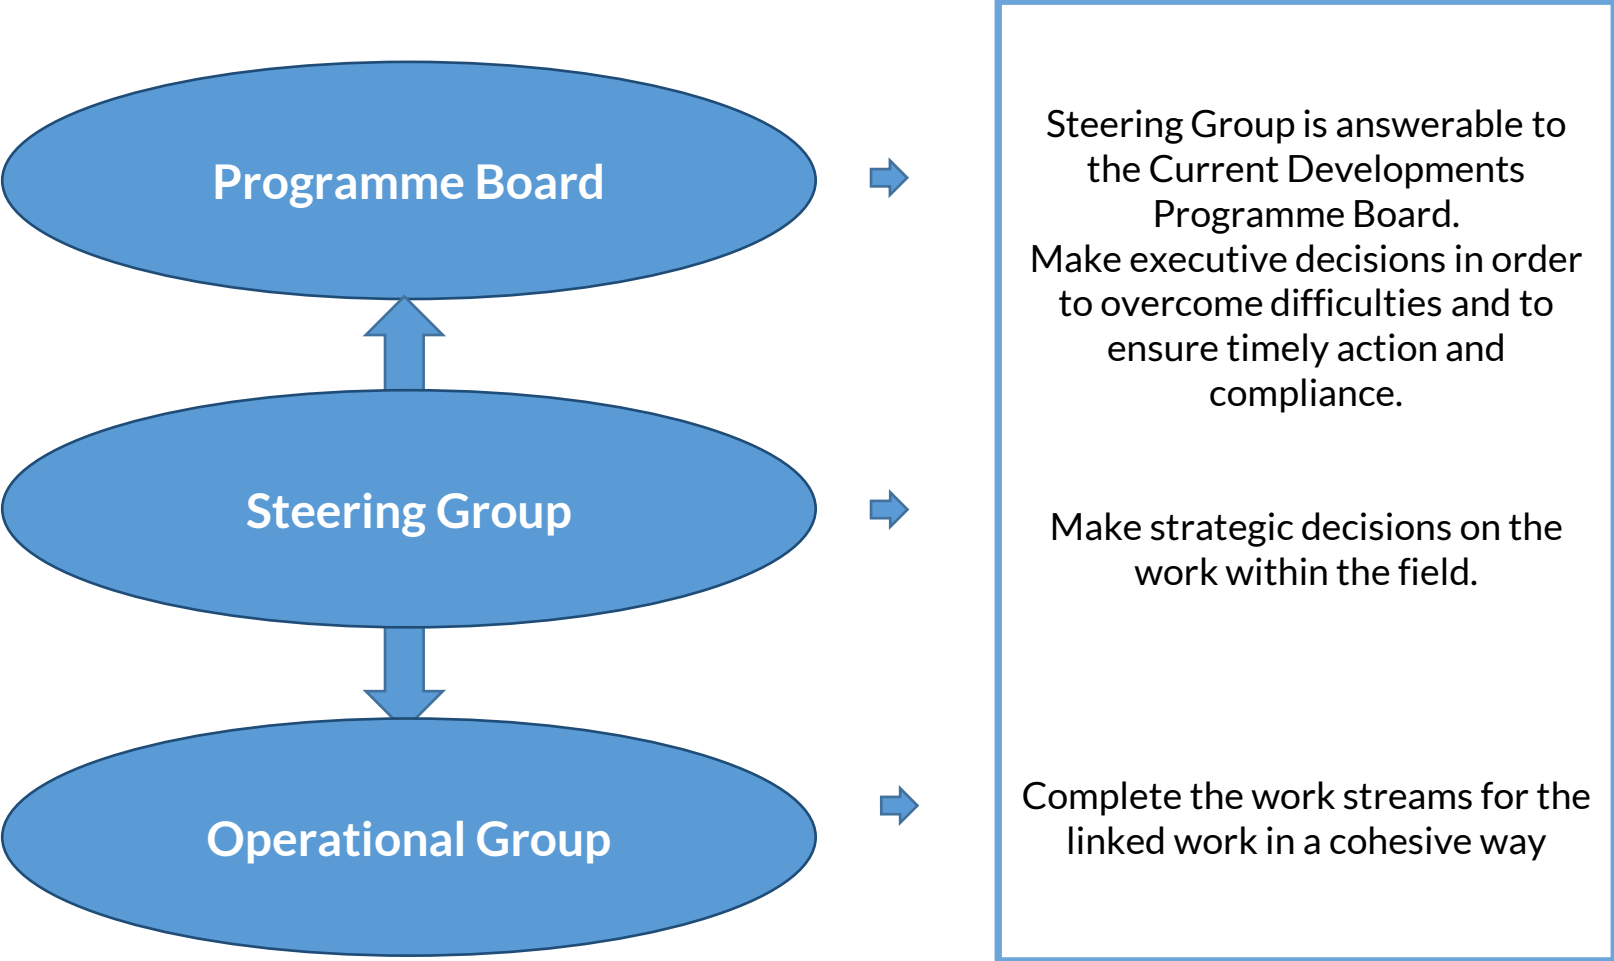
Programme Board

Steering Group is answerable to the Current Developments Programme Board.
Make executive decisions in order to overcome difficulties and to ensure timely action and compliance.

Steering Group

Make strategic decisions on the work within the field.

Operational Group

Complete the work streams for the linked work in a cohesive way